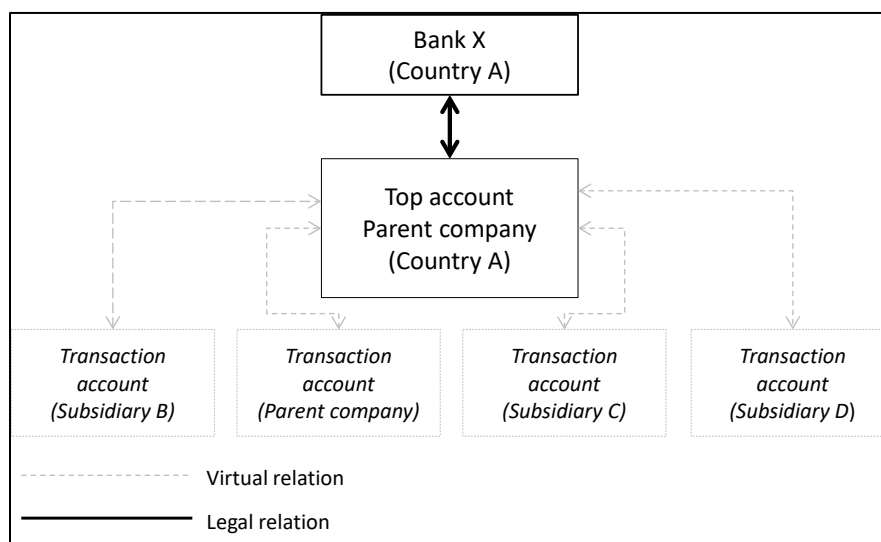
Bank X
(Country A)

Top account
Parent company
(Country A)

Transaction account (Subsidiary B)

Transaction account (Parent company)

Transaction account (Subsidiary C)

Transaction account (Subsidiary D)

Virtual relation

Legal relation